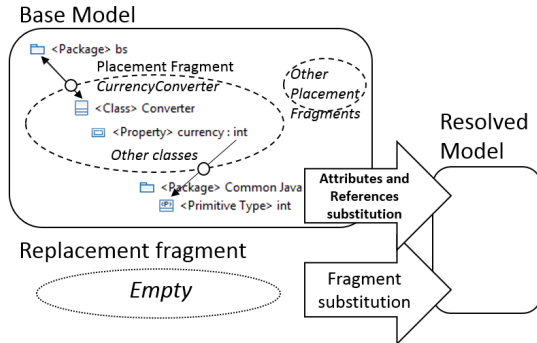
Base Model

<Package> bs

Placement Fragment

CurrencyConverter

<Class> Converter

<Property> currency : int

Other classes

Other Placement Fragments

<Package> Common Java

<Primitive Type> int

Resolved Model

Attributes and References substitution

Replacement fragment

Empty

Fragment substitution